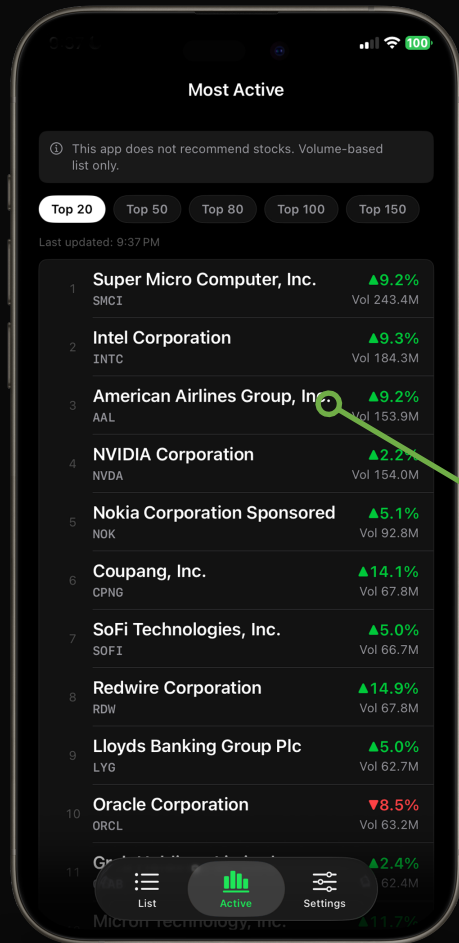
100

Most Active

ⓘ This app does not recommend stocks. Volume-based list only.

Top 20 | Top 50 | Top 80 | Top 100 | Top 150

Last updated: 9:37 PM

1 Super Micro Computer, Inc. SMCI ▲9.2% Vol 243.4M

2 Intel Corporation INTC ▲9.3% Vol 184.3M

3 American Airlines Group, Inc. AAL ▲9.2% Vol 153.9M

4 NVIDIA Corporation NVDA ▲2.2% Vol 154.0M

5 Nokia Corporation Sponsored NOK ▲5.1% Vol 92.8M

6 Coupang, Inc. CPNG ▲14.1% Vol 67.8M

7 SoFi Technologies, Inc. SOFI ▲5.0% Vol 66.7M

8 Redwire Corporation RDW ▲14.9% Vol 67.8M

9 Lloyds Banking Group Plc LYG ▲5.0% Vol 62.7M

10 Oracle Corporation ORCL ▼8.5% Vol 63.2M

11 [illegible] ▲2.4% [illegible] 62.4M

Micron Technology, Inc. ▲11.7%

List | Active | Settings